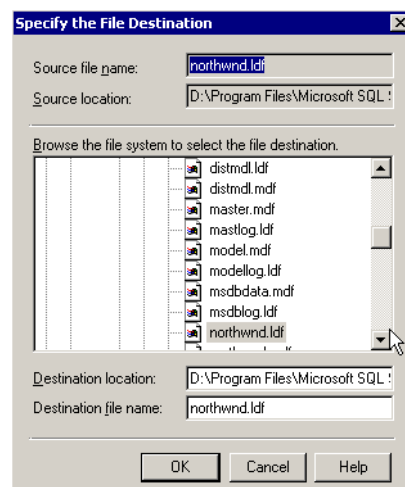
Specify the File Destination

Source file name: northwnd.ldf

Source location: D:\Program Files\Microsoft SQL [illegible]

Browse the file system to select the file destination.

distmdl.ldf
distmdl.mdf
master.mdf
mastlog.ldf
model.mdf
modellog.ldf
msdbdata.mdf
msdblog.ldf
northwnd.ldf
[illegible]

Destination location: D:\Program Files\Microsoft SQL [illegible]

Destination file name: northwnd.ldf

OK Cancel Help